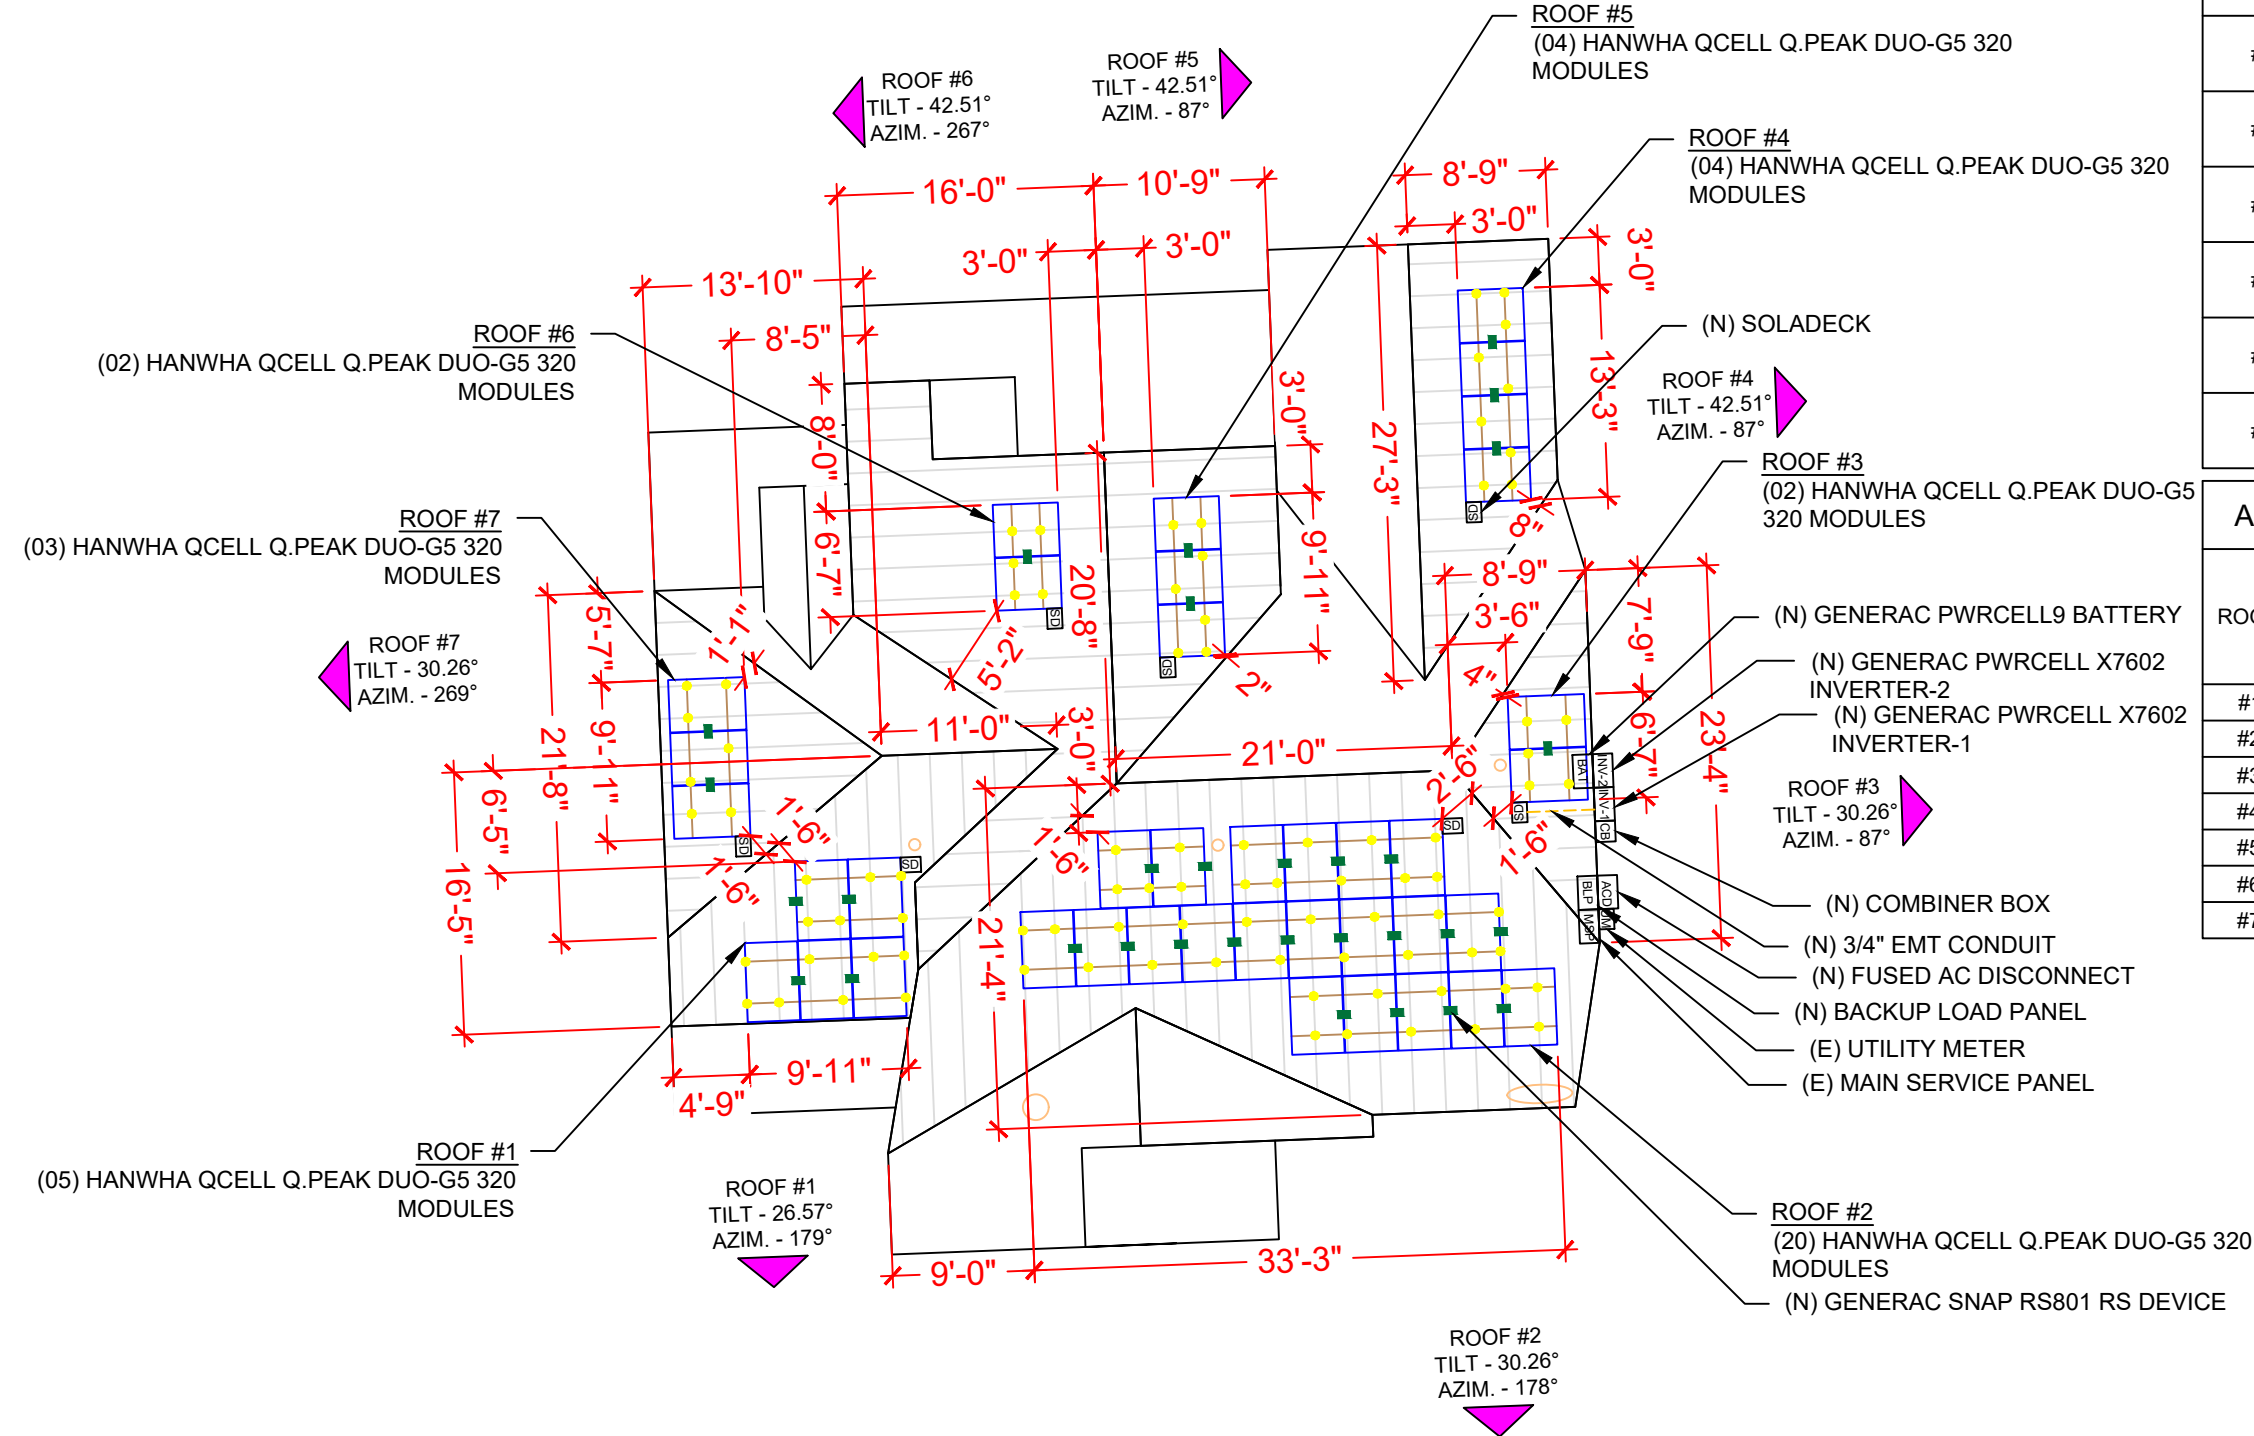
ROOF #5
(04) HANWHA QCELL Q.PEAK DUO-G5 320 MODULES

ROOF #6
TILT - 42.51°
AZIM. - 267°

ROOF #5
TILT - 42.51°
AZIM. - 87°

ROOF #4
(04) HANWHA QCELL Q.PEAK DUO-G5 320 MODULES

16'-0"
10'-9"
8'-9"
3'-0"
3'-0"
3'-0"
3'-0"
13'-10"
8'-5"

ROOF #6
(02) HANWHA QCELL Q.PEAK DUO-G5 320 MODULES

(N) SOLADECK

ROOF #4
TILT - 42.51°
AZIM. - 87°

8'-0"
3'-0"
27'-3"
13'-3"

ROOF #3
(02) HANWHA QCELL Q.PEAK DUO-G5 320 MODULES

ROOF #7
(03) HANWHA QCELL Q.PEAK DUO-G5 320 MODULES

6'-7"
20'-8"
9'-11"
8"
8'-9"
3'-6"
7'-9"
5'-7"
1'-1"
5'-2"
2"
4"

(N) GENERAC PWRCELL9 BATTERY
(N) GENERAC PWRCELL X7602 INVERTER-2
(N) GENERAC PWRCELL X7602 INVERTER-1

ROOF #7
TILT - 30.26°
AZIM. - 269°

21'-8"
9'-11"
11'-0"
3'-0"
21'-0"
6'-7"
23'-4"
6'-5"
16'-5"
1'-6"
1'-6"
1'-6"
2'-6"
1'-6"

ROOF #3
TILT - 30.26°
AZIM. - 87°

SD
SD
SD
SD
SD
SD
BAT
INV-2
INV-1
CB
ACD
UM
BLP
MSP

(N) COMBINER BOX
(N) 3/4" EMT CONDUIT
(N) FUSED AC DISCONNECT
(N) BACKUP LOAD PANEL
(E) UTILITY METER
(E) MAIN SERVICE PANEL

21'-4"
9'-11"
4'-9"

ROOF #1
(05) HANWHA QCELL Q.PEAK DUO-G5 320 MODULES

ROOF #1
TILT - 26.57°
AZIM. - 179°

ROOF #2
(20) HANWHA QCELL Q.PEAK DUO-G5 320 MODULES
(N) GENERAC SNAP RS801 RS DEVICE

9'-0"
33'-3"

ROOF #2
TILT - 30.26°
AZIM. - 178°

A
ROO
#1
#2
#3
#4
#5
#6
#7